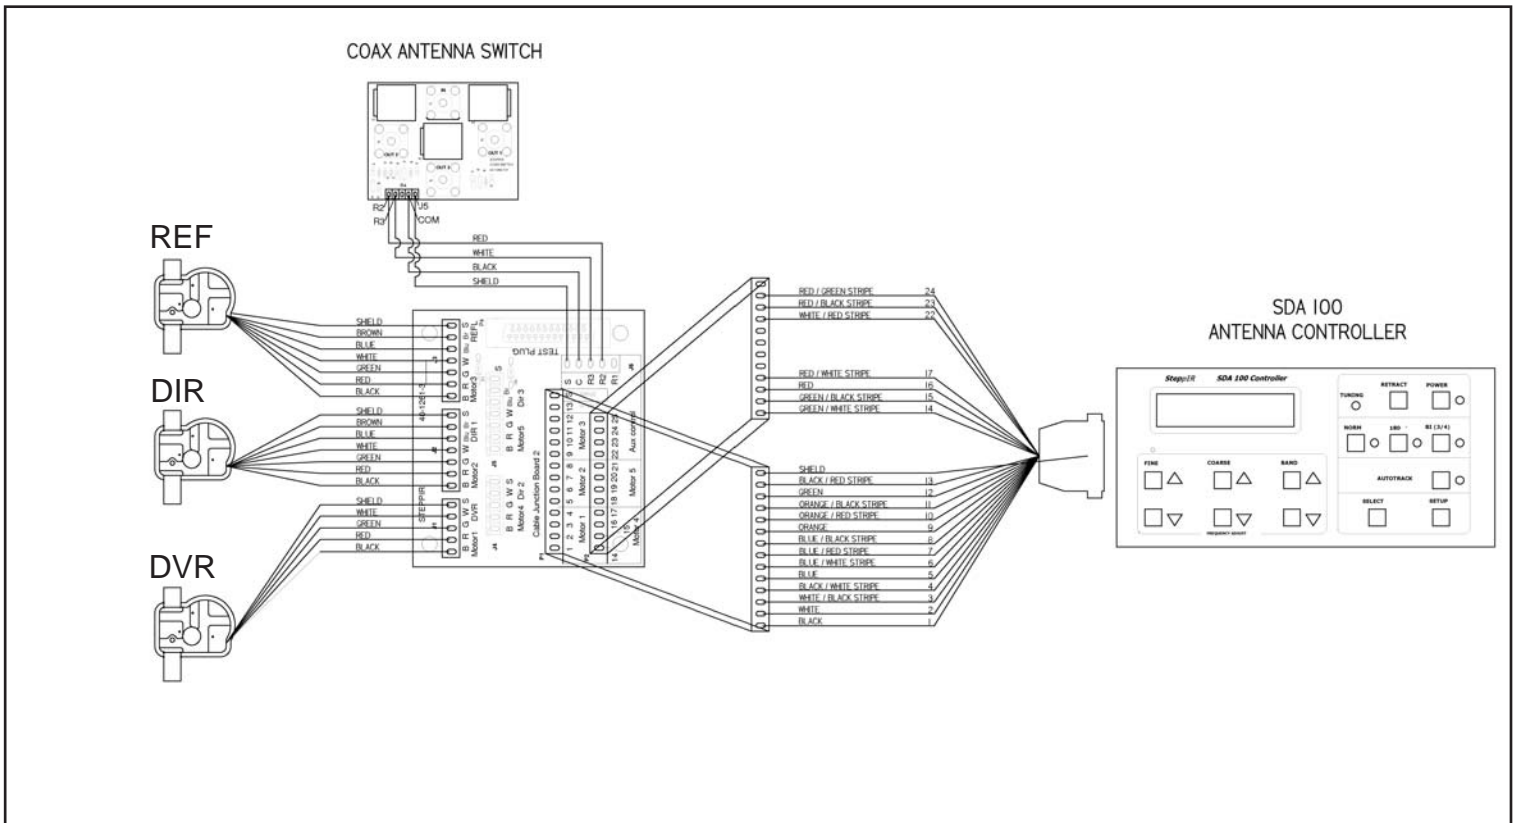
COAX ANTENNA SWITCH

R2
R3
U5
COM

RED
WHITE
BLACK
SHIELD

REF

SHIELD
BROWN
BLUE
WHITE
GREEN
RED
BLACK

DIR

SHIELD
BROWN
BLUE
WHITE
GREEN
RED
BLACK

DVR

SHIELD
WHITE
GREEN
RED
BLACK

S Br Bu W G R B Motor3 REFL
S Br Bu W G R B Motor2 DIR 1
S W G R B Motor1 DVR
STEPPIR
TEST PLUG
B R G W Bu Br S Motor5 Dir 3
B R G W S Motor4 Dir 2
Cable Junction Board 2
S C R3 R2 R1
1 2 3 4 5 6 7 8 9 10 11 12 13
14 15 16 17 18 19 20 21 22 23 24 25
Motor 1 Motor 2 Motor 3
Motor 4 Motor 5 Aux control

RED / GREEN STRIPE 24
RED / BLACK STRIPE 23
WHITE / RED STRIPE 22
RED / WHITE STRIPE 17
RED 16
GREEN / BLACK STRIPE 15
GREEN / WHITE STRIPE 14
SHIELD
BLACK / RED STRIPE 13
GREEN 12
ORANGE / BLACK STRIPE 11
ORANGE / RED STRIPE 10
ORANGE 9
BLUE / BLACK STRIPE 8
BLUE / RED STRIPE 7
BLUE / WHITE STRIPE 6
BLUE 5
BLACK / WHITE STRIPE 4
WHITE / BLACK STRIPE 3
WHITE 2
BLACK 1

SDA 100
ANTENNA CONTROLLER

SteppIR SDA 100 Controller
TUNING RETRACT POWER
NORM 180 BI (3/4)
AUTOTRACK
SELECT SETUP
FINE COARSE BAND
FREQUENCY ADJUST